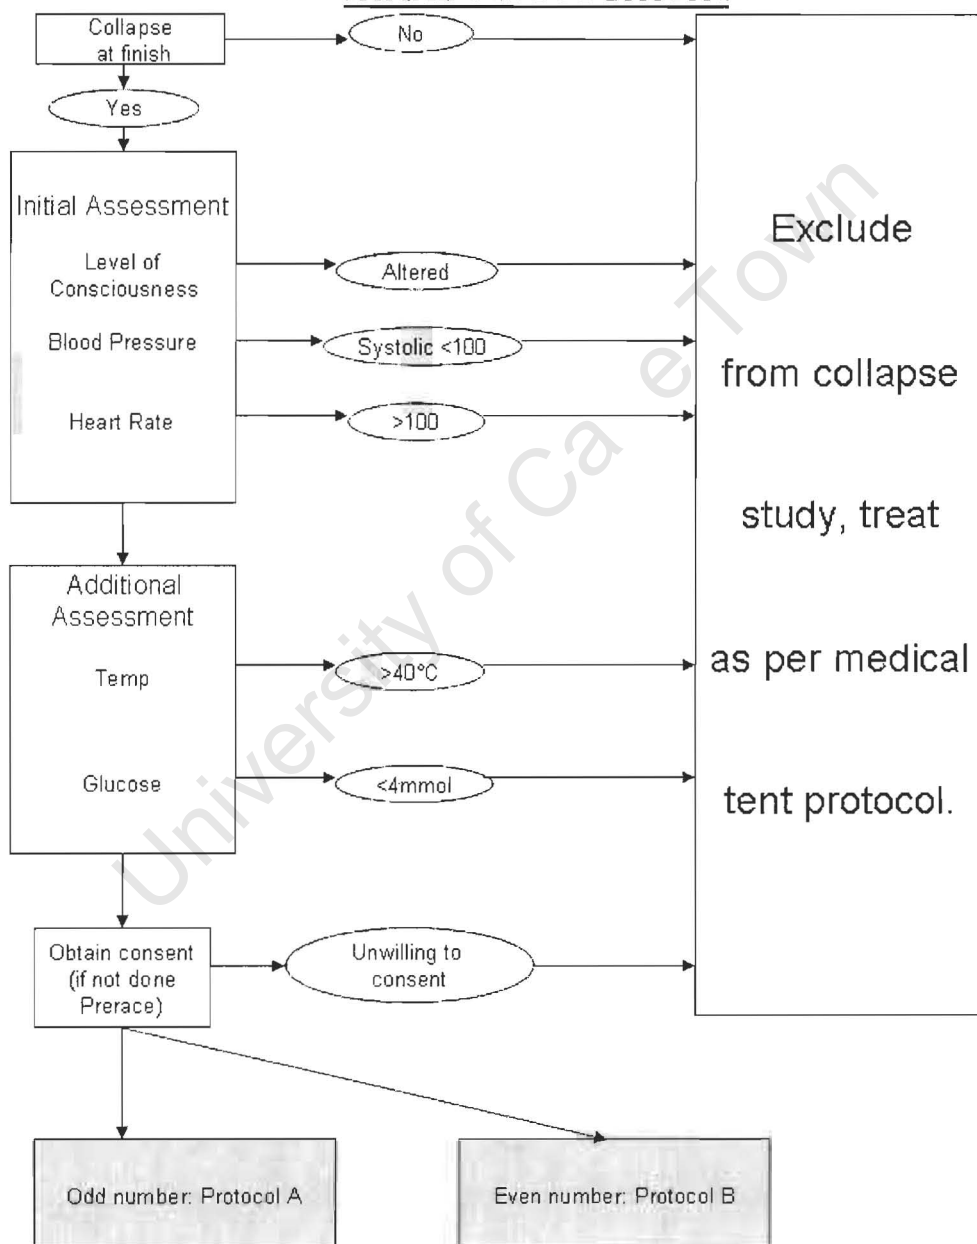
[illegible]

Collapse at finish

No

Yes

Initial Assessment

Level of Consciousness

Altered

Blood Pressure

Systolic <100

Heart Rate

>100

Additional Assessment

Temp

>40°C

Glucose

<4mmol

Obtain consent (if not done Prerace)

Unwilling to consent

Exclude from collapse study, treat as per medical tent protocol.

Odd number: Protocol A

Even number: Protocol B

University of Cape Town